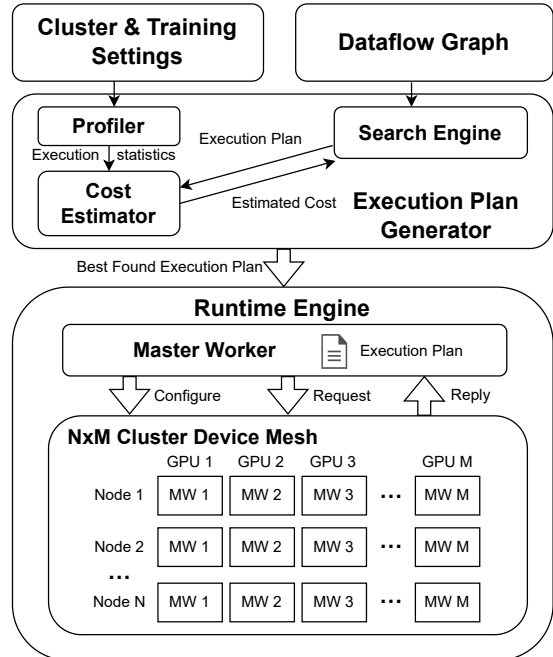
Cluster & Training Settings

Dataflow Graph

Profiler

Execution statistics

Execution Plan

Search Engine

Cost Estimator

Estimated Cost

Execution Plan Generator

Best Found Execution Plan

Runtime Engine

Master Worker

Execution Plan

Configure

Request

Reply

NxM Cluster Device Mesh

| | GPU 1 | GPU 2 | GPU 3 | | GPU M |
|---|---|---|---|---|---|
| Node 1 | MW 1 | MW 2 | MW 3 | ... | MW M |
| Node 2 | MW 1 | MW 2 | MW 3 | ... | MW M |
| ... | | | | | |
| Node N | MW 1 | MW 2 | MW 3 | ... | MW M |